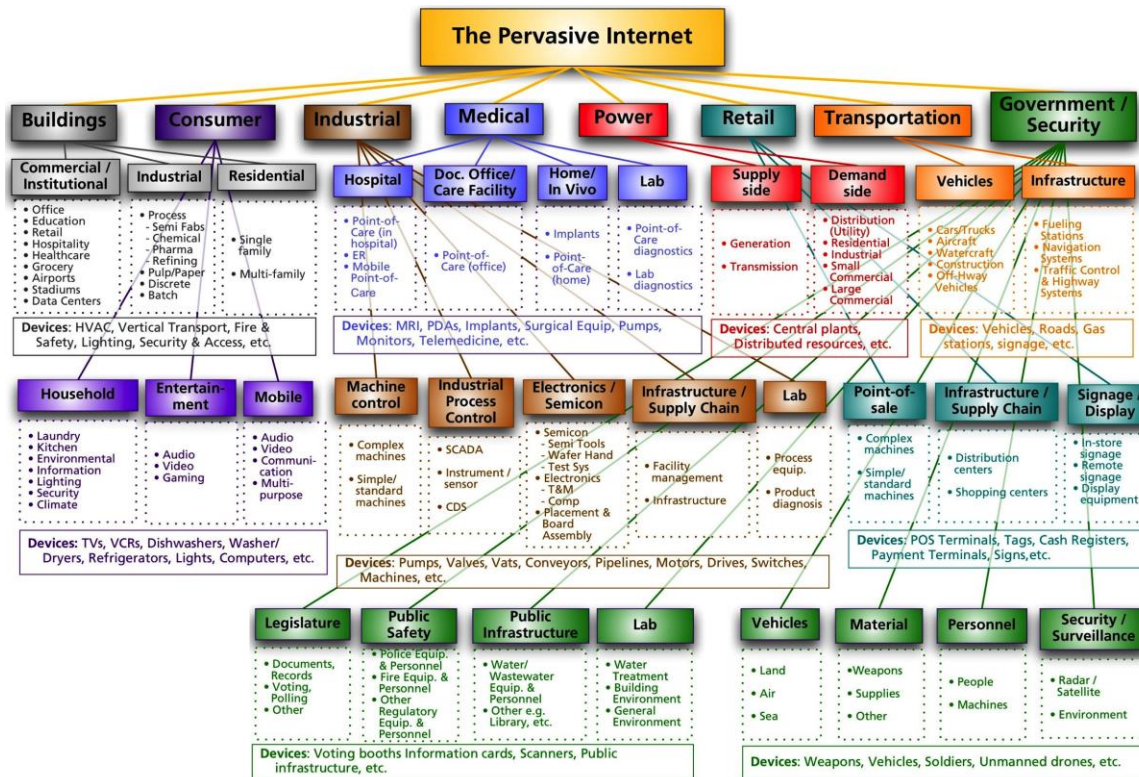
The Pervasive Internet

Buildings

Commercial / Institutional
• Office
• Education
• Retail
• Hospitality
• Healthcare
• Grocery
• Airports
• Stadiums
• Data Centers

Industrial
• Process
- Semi Fabs
- Chemical
- Pharma
- Refining
• Pulp/Paper
• Discrete
• Batch

Residential
• Single family
• Multi-family

Devices: HVAC, Vertical Transport, Fire & Safety, Lighting, Security & Access, etc.

Consumer

Household
• Laundry
• Kitchen
• Environmental
• Information
• Lighting
• Security
• Climate

Entertain-ment
• Audio
• Video
• Gaming

Mobile
• Audio
• Video
• Communi-cation
• Multi-purpose

Devices: TVs, VCRs, Dishwashers, Washer/ Dryers, Refrigerators, Lights, Computers, etc.

Industrial

Machine control
• Complex machines
• Simple/ standard machines

Industrial Process Control
• SCADA
• Instrument / sensor
• CDS

Electronics / Semicon
• Semicon
- Semi Tools
- Wafer Hand
- Test Sys
• Electronics
- T&M
- Comp
• Placement & Board Assembly

Infrastructure / Supply Chain
• Facility management
• Infrastructure

Lab
• Process equip.
• Product diagnosis

Devices: Pumps, Valves, Vats, Conveyors, Pipelines, Motors, Drives, Switches, Machines, etc.

Medical

Hospital
• Point-of-Care (in hospital)
• ER
• Mobile Point-of-Care

Doc. Office/ Care Facility
• Point-of-Care (office)

Home/ In Vivo
• Implants
• Point-of-Care (home)

Lab
• Point-of-Care diagnostics
• Lab diagnostics

Devices: MRI, PDAs, Implants, Surgical Equip, Pumps, Monitors, Telemedicine, etc.

Power

Supply side
• Generation
• Transmission

Demand side
• Distribution (Utility)
• Residential
• Industrial
• Small Commercial
• Large Commercial

Devices: Central plants, Distributed resources, etc.

Retail

Point-of-sale
• Complex machines
• Simple/ standard machines

Infrastructure / Supply Chain
• Distribution centers
• Shopping centers

Signage / Display
• In-store signage
• Remote signage
• Display equipment

Devices: POS Terminals, Tags, Cash Registers, Payment Terminals, Signs,etc.

Transportation

Vehicles
• Cars/Trucks
• Aircraft
• Watercraft
• Construction
• Off-Hway Vehicles

Infrastructure
• Fueling Stations
• Navigation Systems
• Traffic Control & Highway Systems

Devices: Vehicles, Roads, Gas stations, signage, etc.

Government / Security

Legislature
• Documents, Records
• Voting, Polling
• Other

Public Safety
• Police Equip. & Personnel
• Fire Equip. & Personnel
• Other Regulatory Equip. & Personnel

Public Infrastructure
• Water/ Wastewater Equip. & Personnel
• Other e.g. Library, etc.

Lab
• Water Treatment
• Building Environment
• General Environment

Devices: Voting booths Information cards, Scanners, Public infrastructure, etc.

Vehicles
• Land
• Air
• Sea

Material
•Weapons
• Supplies
• Other

Personnel
• People
• Machines

Security / Surveillance
• Radar / Satellite
• Environment

Devices: Weapons, Vehicles, Soldiers, Unmanned drones, etc.